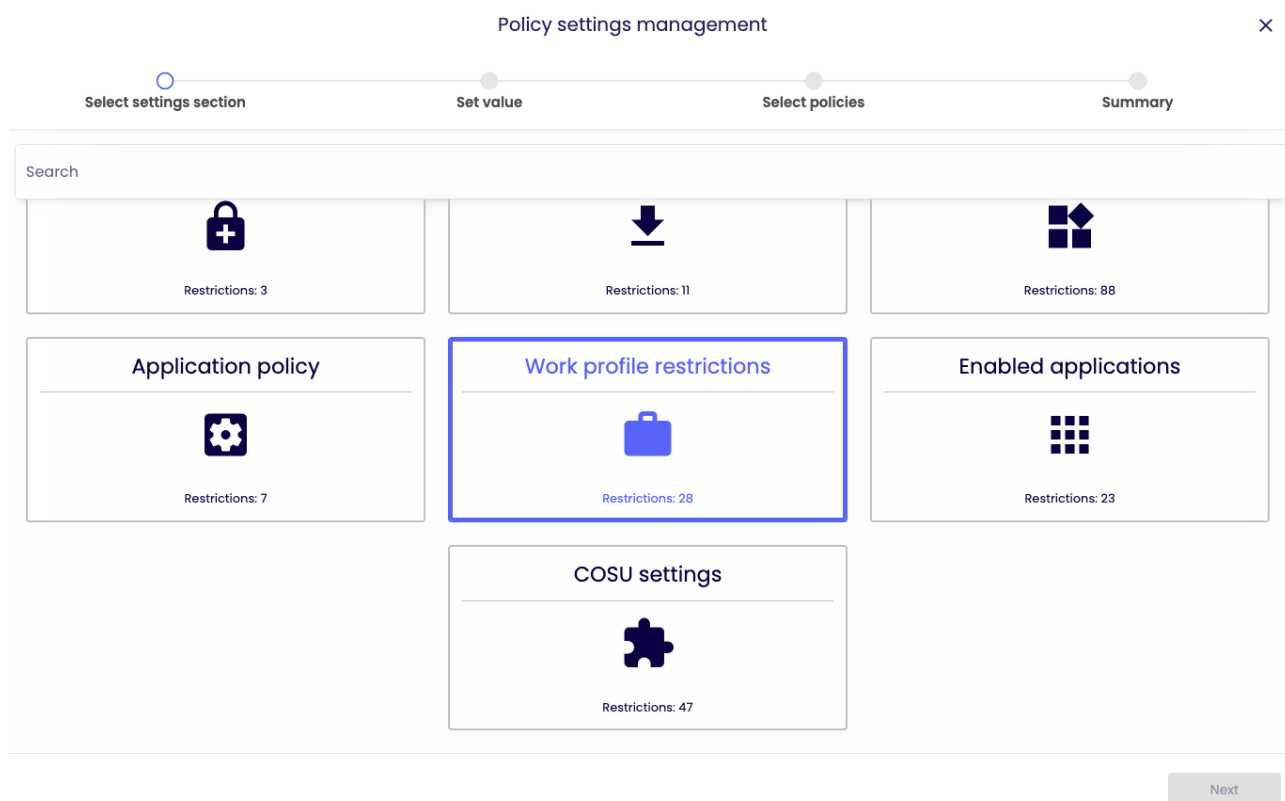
Policy settings management

×

Select settings section

Set value

Select policies

Summary

Search

Restrictions: 3

Restrictions: 11

Restrictions: 88

Application policy

Restrictions: 7

Work profile restrictions

Restrictions: 28

Enabled applications

Restrictions: 23

COSU settings

Restrictions: 47

Next